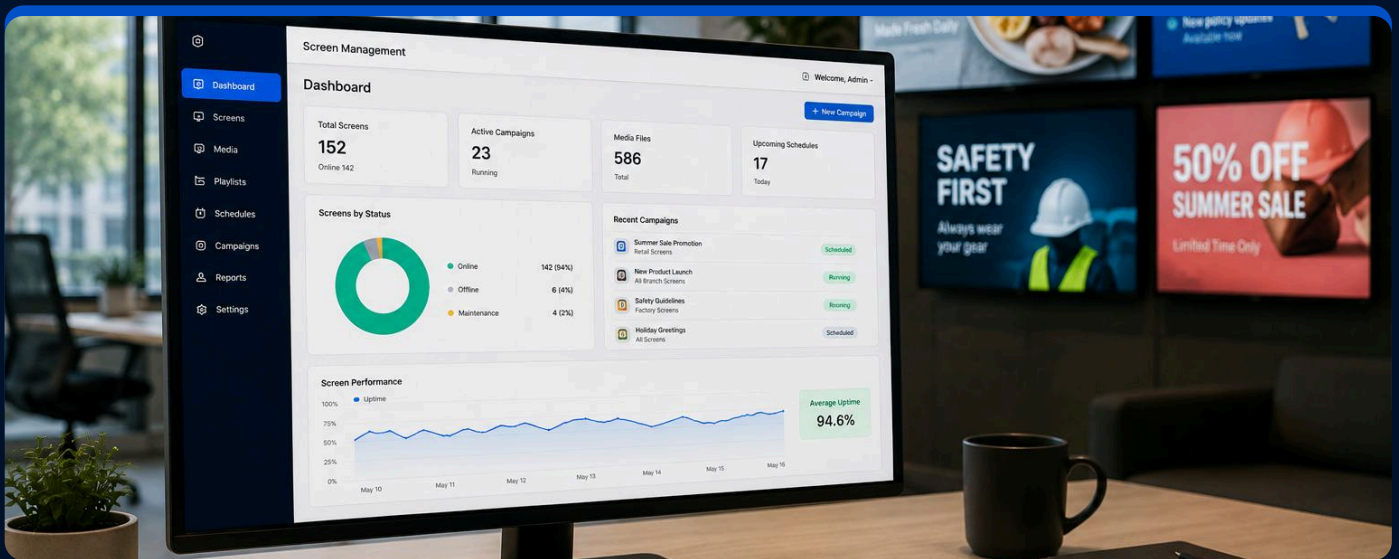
Dashboard
Screens
Media
Playlists
Schedules
Campaigns
Reports
Settings

Screen Management

Dashboard

Welcome, Admin

+ New Campaign

Total Screens
152
Online 142

Active Campaigns
23
Running

Media Files
586
Total

Upcoming Schedules
17
Today

Screens by Status

Online 142 (94%)
Offline 6 (4%)
Maintenance 4 (2%)

Recent Campaigns

Summer Sale Promotion
Retail Screens
Scheduled

New Product Launch
All Branch Screens
Running

Safety Guidelines
Factory Screens
Running

Holiday Greetings
All Screens
Scheduled

Screen Performance
Uptime
100%
75%
50%
25%
0%
May 10
May 11
May 12
May 13
May 14
May 15
May 16

Average Uptime
94.6%

Made Fresh Daily

New policy updates
Available now

SAFETY FIRST
Always wear your gear

50% OFF SUMMER SALE
Limited Time Only